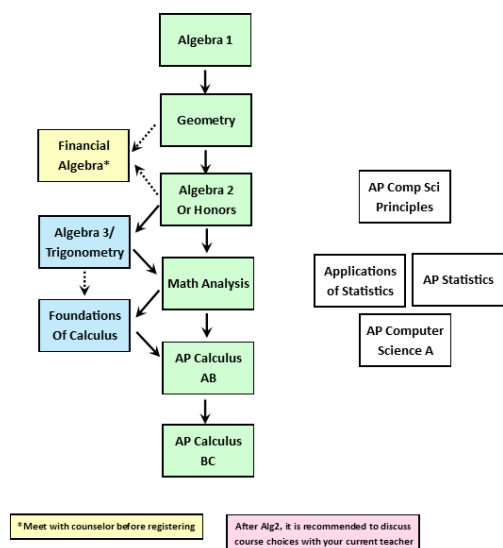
Algebra 1

Geometry

Financial Algebra*

Algebra 2 Or Honors

Algebra 3/ Trigonometry

Math Analysis

Foundations Of Calculus

AP Calculus AB

AP Calculus BC

AP Comp Sci Principles

Applications of Statistics

AP Statistics

AP Computer Science A

*Meet with counselor before registering

After Alg2, it is recommended to discuss course choices with your current teacher